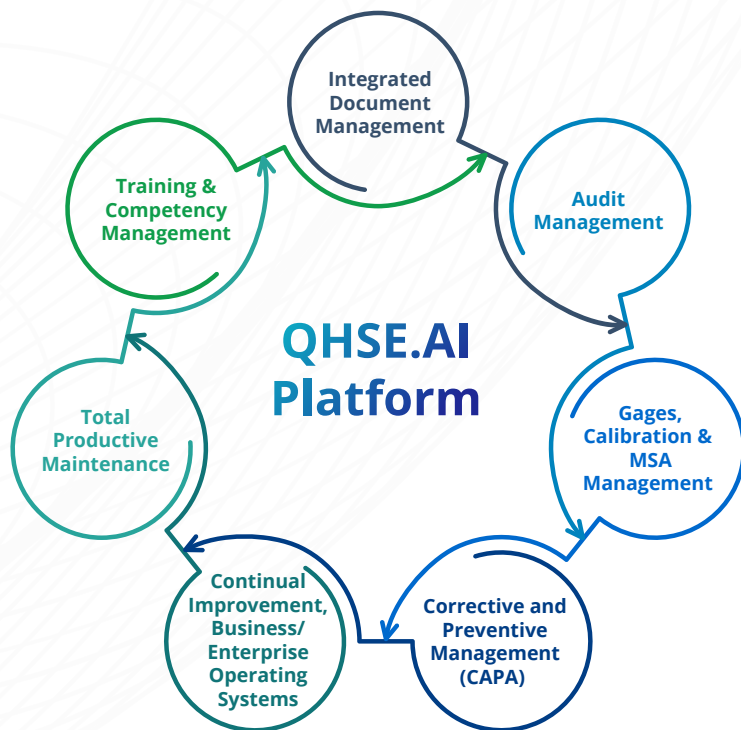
Integrated Document Management

Audit Management

Gages, Calibration & MSA Management

Corrective and Preventive Management (CAPA)

Continual Improvement, Business/ Enterprise Operating Systems

Total Productive Maintenance

Training & Competency Management

QHSE.AI Platform